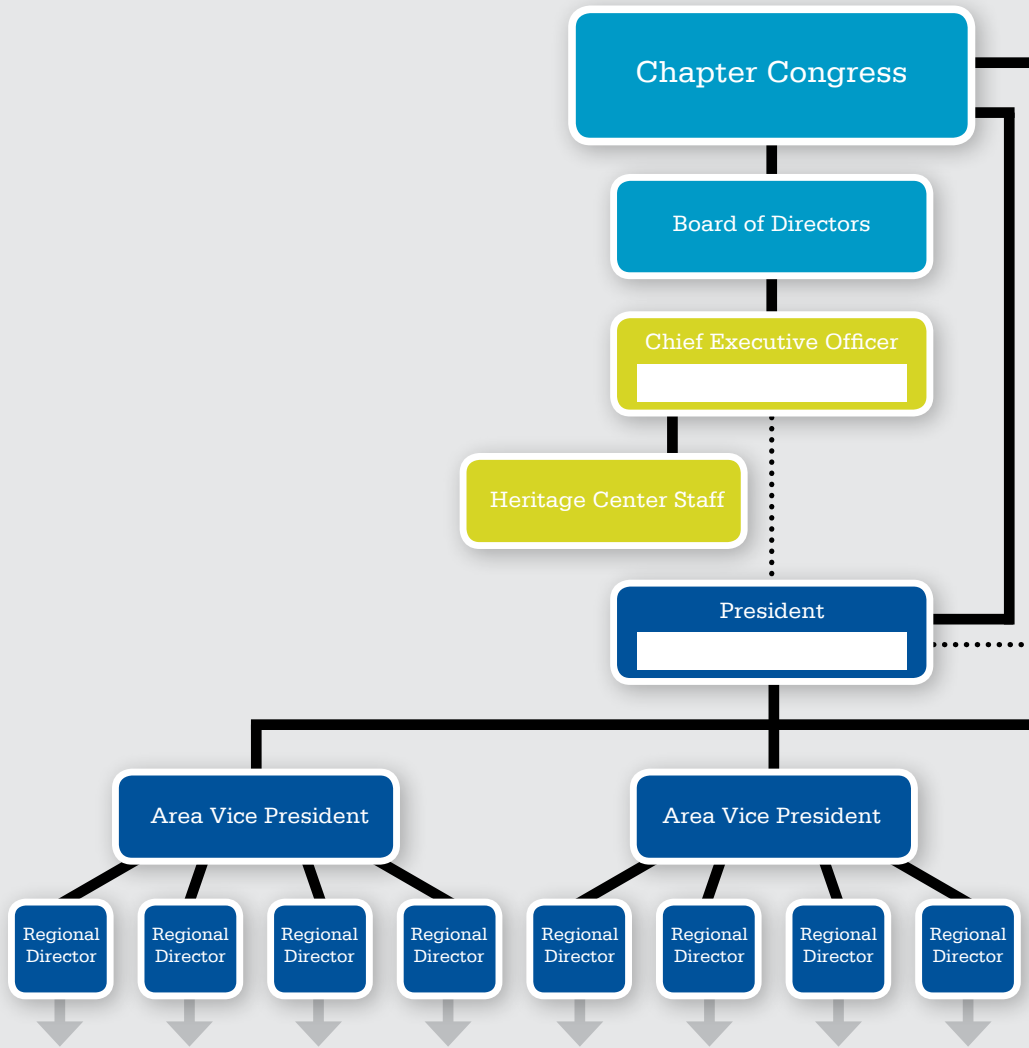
Chapter Congress

Board of Directors

Chief Executive Officer

Heritage Center Staff

President

Area Vice President

Area Vice President

Regional Director

Regional Director

Regional Director

Regional Director

Regional Director

Regional Director

Regional Director

Regional Director